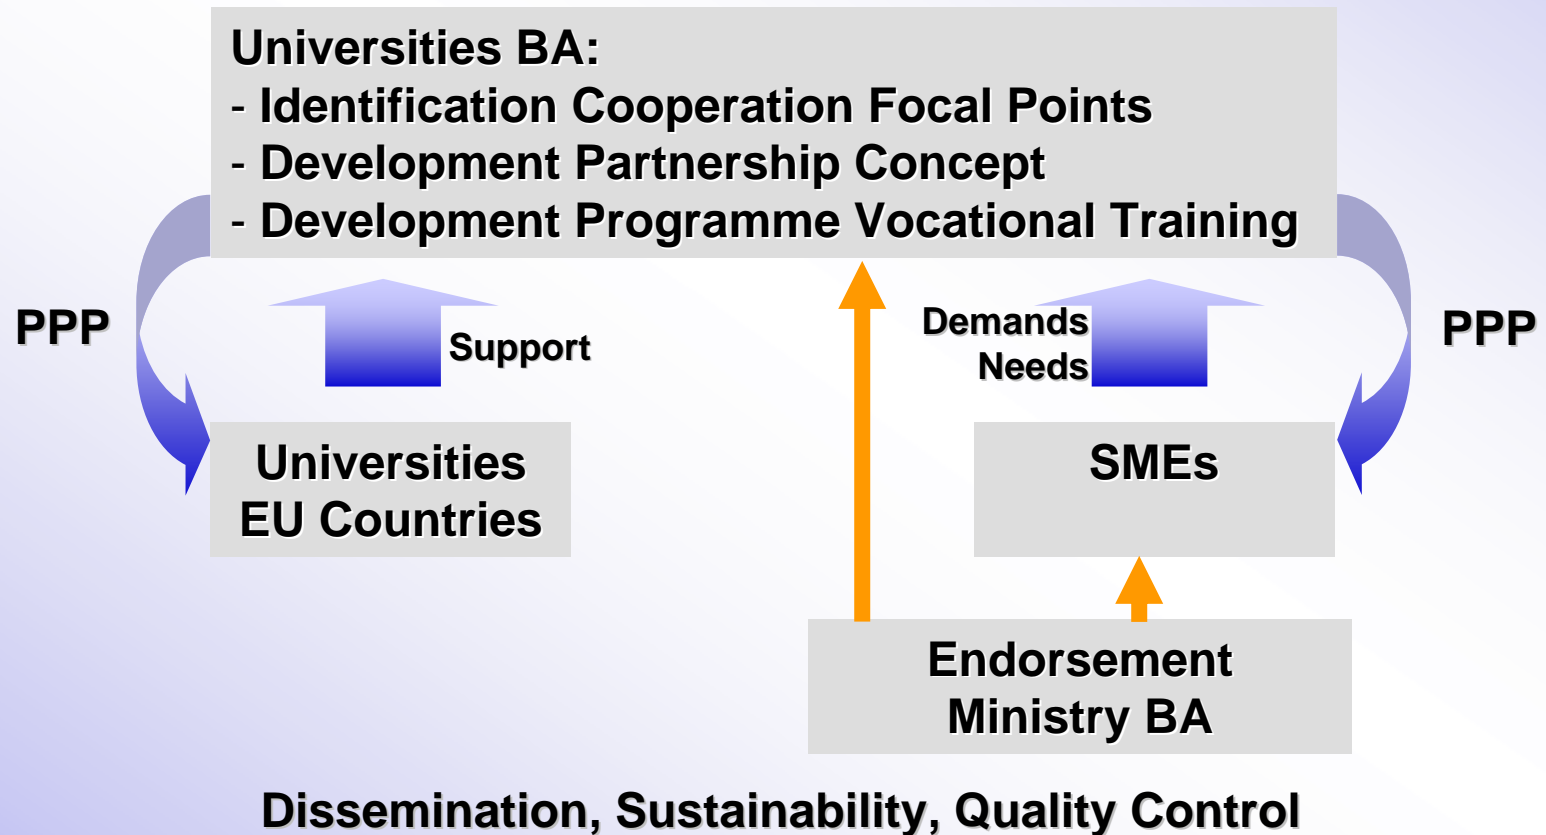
Universities BA:
- Identification Cooperation Focal Points
- Development Partnership Concept
- Development Programme Vocational Training

PPP

Support

Demands
Needs

PPP

Universities
EU Countries

SMEs

Endorsement
Ministry BA

Dissemination, Sustainability, Quality Control